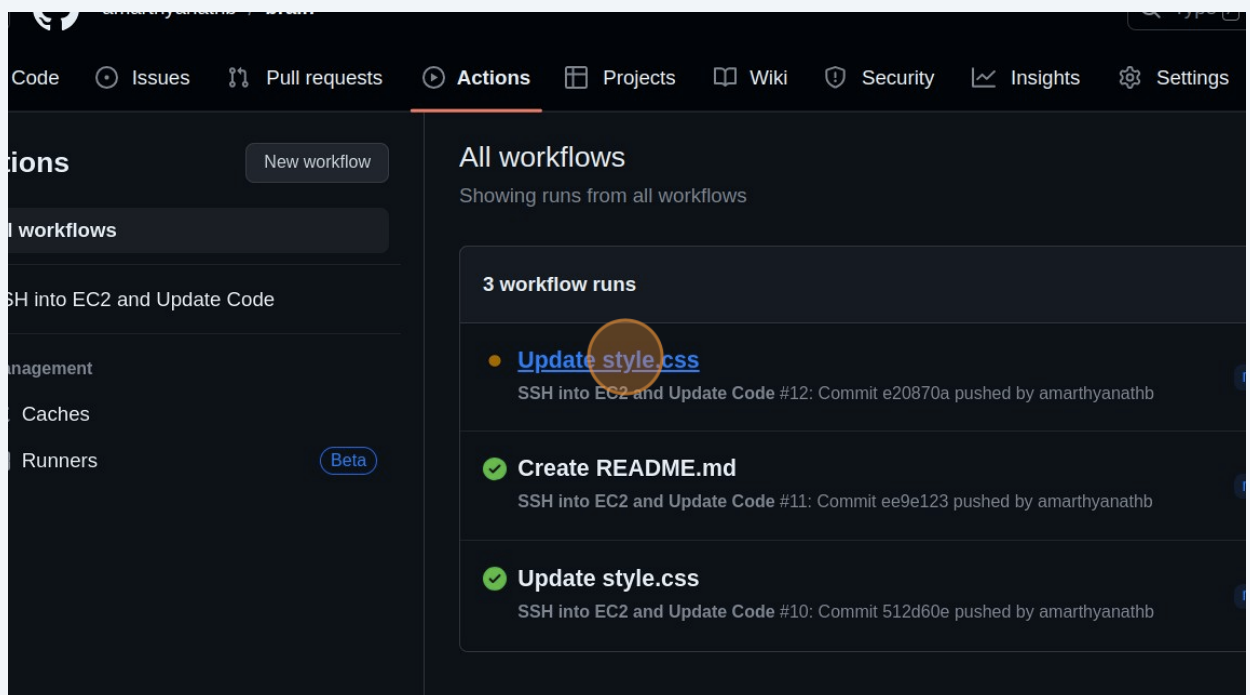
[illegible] / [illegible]

Code Issues Pull requests Actions Projects Wiki Security Insights Settings

tions New workflow

l workflows

SH into EC2 and Update Code

anagement

Caches

Runners Beta

All workflows

Showing runs from all workflows

3 workflow runs

Update style.css

SSH into EC2 and Update Code #12: Commit e20870a pushed by amarthyanathb

Create README.md

SSH into EC2 and Update Code #11: Commit ee9e123 pushed by amarthyanathb

Update style.css

SSH into EC2 and Update Code #10: Commit 512d60e pushed by amarthyanathb